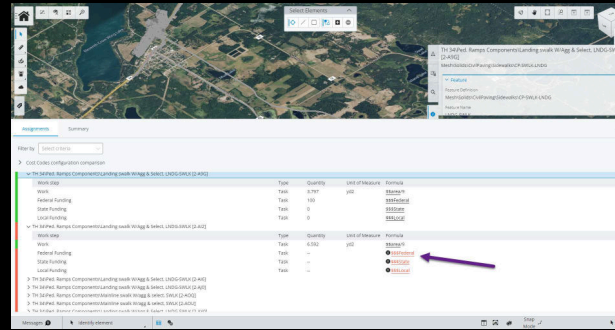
Select Elements

TH 34\Ped. Ramps Components\Landing swalk W/Agg & Select. LNDG-SW [2-A9Q]

Feature

Feature Definition

Meshfolder\Civil\Paving\Sidewalks\CP-SWLK-LNDG

Feature Name

Assignments

Summary

Filter by

Select criteria

Cost Codes configuration comparison

TH 34\Ped. Ramps Components\Landing swalk W/Agg & Select. LNDG-SWLK [2-A9Q]

| Work step | Type | Quantity | Unit of Measure | Formula |
|---|---|---|---|---|
| Work | Task | 0.797 | yd2 | $$$Area/9 |
| Federal Funding | Task | 100 | | $$$Federal |
| State Funding | Task | 0 | | $$$State |
| Local Funding | Task | 0 | | $$$Local |

TH 34\Ped. Ramps Components\Landing swalk W/Agg & Select. LNDG-SWLK [2-A9Z]

| Work step | Type | Quantity | Unit of Measure | Formula |
|---|---|---|---|---|
| Work | Task | 0.592 | yd2 | $$$Area/9 |
| Federal Funding | Task | -- | | $$$Federal |
| State Funding | Task | -- | | $$$State |
| Local Funding | Task | -- | | $$$Local |

TH 34\Ped. Ramps Components\Landing swalk W/Agg & Select. LNDG-SWLK [2-AA0]

TH 34\Ped. Ramps Components\Landing swalk W/Agg & Select. LNDG-SWLK [2-AA1]

TH 34\Ped. Ramps Components\Mainline swalk W/Agg & Select. SWLK [2-A9O]

TH 34\Ped. Ramps Components\Mainline swalk W/Agg & Select. SWLK [2-A9U]

Messages 0

Identify element

Snap Mode